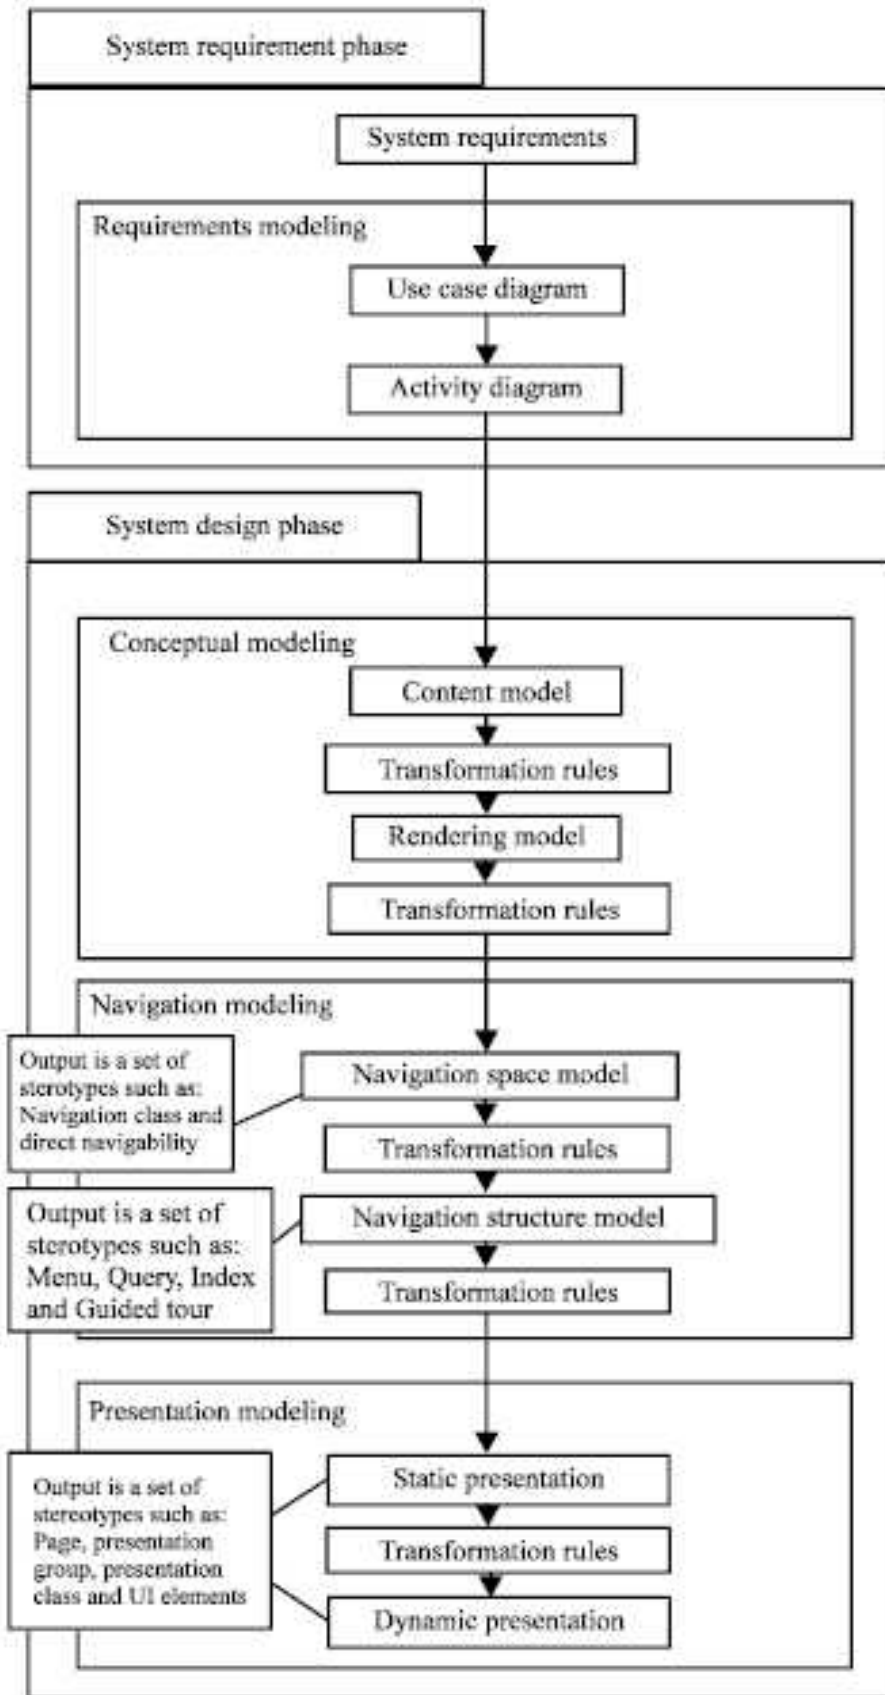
System requirement phase

System requirements

Requirements modeling

Use case diagram

Activity diagram

System design phase

Conceptual modeling

Content model

Transformation rules

Rendering model

Transformation rules

Navigation modeling

Output is a set of sterotypes such as: Navigation class and direct navigability

Navigation space model

Transformation rules

Output is a set of sterotypes such as: Menu, Query, Index and Guided tour

Navigation structure model

Transformation rules

Presentation modeling

Output is a set of stereotypes such as: Page, presentation group, presentation class and UI elements

Static presentation

Transformation rules

Dynamic presentation